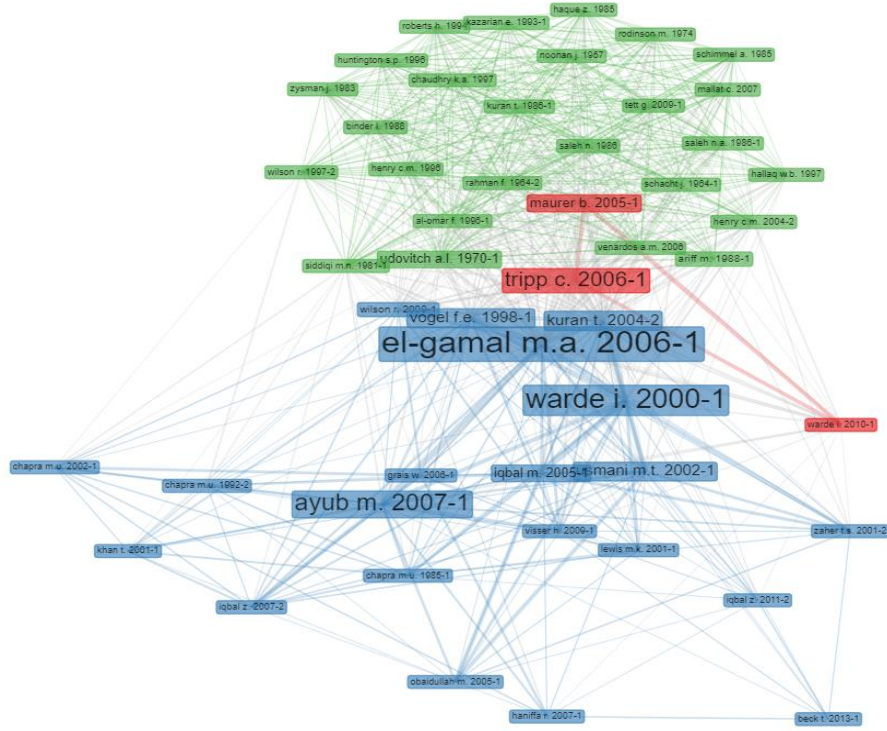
haque z. 1985
roberts h. 1994
kazarian e. 1993-1
rodinson m. 1974
huntington s.p. 1996
noonan j. 1957
schimmel a. 1985
chaudhry k.a. 1997
zysman j. 1983
mallat c. 2007
kuran t. 1986-1
tett g. 2009-1
binder l. 1988
saleh n. 1986
saleh n.a. 1986-1
wilson r. 1997-2
henry c.m. 1996
hallaq w.b. 1997
rahman f. 1964-2
schacht j. 1964-1
maurer b. 2005-1
al-omar f. 1995-1
henry c.m. 2004-2
venardos a.m. 2006
udovitch a.l. 1970-1
ariff m. 1988-1
siddiqi m.n. 1981-1
tripp c. 2006-1
wilson r. 2009-1
vogel f.e. 1998-1
kuran t. 2004-2
el-gamal m.a. 2006-1
warde i. 2000-1
warde i. 2010-1
chapra m.u. 2002-1
grais w. 2006-1
iqbal m. 2005-1
usmani m.t. 2002-1
chapra m.u. 1992-2
ayub m. 2007-1
visser h. 2009-1
zaher t.s. 2001-2
khan t. 2001-1
lewis m.k. 2001-1
chapra m.u. 1985-1
iqbal z. 2007-2
iqbal z. 2011-2
obaidullah m. 2005-1
haniffa r. 2007-1
beck t. 2013-1